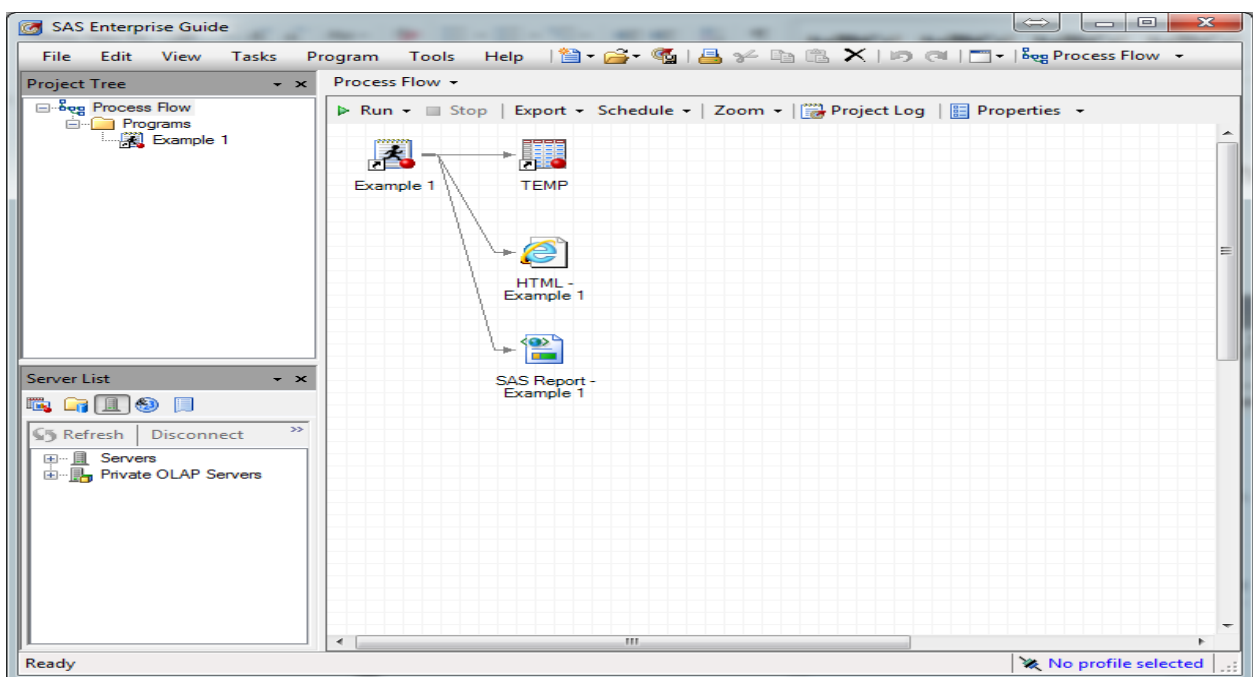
SAS Enterprise Guide

File Edit View Tasks Program Tools Help

Process Flow

Project Tree

Process Flow
Programs
Example 1

Process Flow

Run Stop Export Schedule Zoom Project Log Properties

Example 1

TEMP

HTML - Example 1

SAS Report - Example 1

Server List

Refresh Disconnect

Servers
Private OLAP Servers

Ready

No profile selected